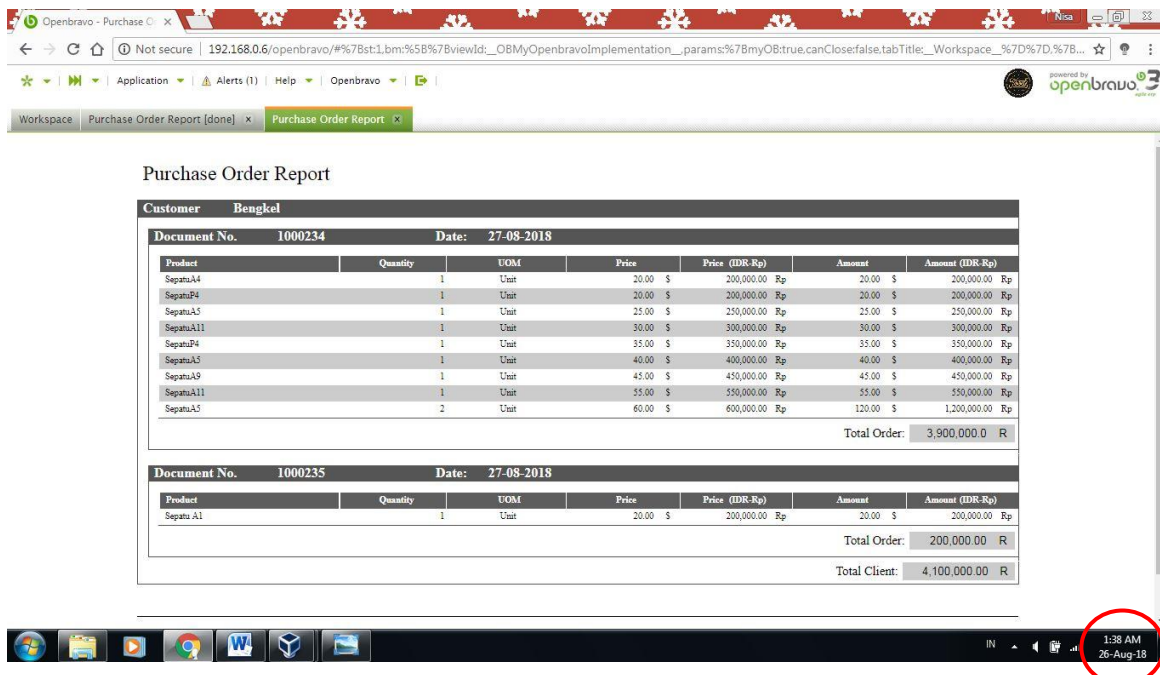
Openbravo - Purchase O ×

Nisa

Not secure | 192.168.0.6/openbravo/#%7Bst:1,bm:%5B%7BviewId:_OBMyOpenbravoImplementation_,params:%7BmyOB:true,canClose:false,tabTitle:_Workspace_%7D%7D,%7B...

Application | Alerts (1) | Help | Openbravo |

powered by openbravo 3

Workspace | Purchase Order Report [done] × | Purchase Order Report ×

Purchase Order Report

Customer Bengkel

Document No. 1000234 Date: 27-08-2018

| Product | Quantity | UOM | Price | Price (IDR-Rp) | Amount | Amount (IDR-Rp) |
|---|---|---|---|---|---|---|
| SepatuA4 | 1 | Unit | 20.00 $ | 200,000.00 Rp | 20.00 $ | 200,000.00 Rp |
| SepatuP4 | 1 | Unit | 20.00 $ | 200,000.00 Rp | 20.00 $ | 200,000.00 Rp |
| SepatuA5 | 1 | Unit | 25.00 $ | 250,000.00 Rp | 25.00 $ | 250,000.00 Rp |
| SepatuA11 | 1 | Unit | 30.00 $ | 300,000.00 Rp | 30.00 $ | 300,000.00 Rp |
| SepatuP4 | 1 | Unit | 35.00 $ | 350,000.00 Rp | 35.00 $ | 350,000.00 Rp |
| SepatuA5 | 1 | Unit | 40.00 $ | 400,000.00 Rp | 40.00 $ | 400,000.00 Rp |
| SepatuA9 | 1 | Unit | 45.00 $ | 450,000.00 Rp | 45.00 $ | 450,000.00 Rp |
| SepatuA11 | 1 | Unit | 55.00 $ | 550,000.00 Rp | 55.00 $ | 550,000.00 Rp |
| SepatuA5 | 2 | Unit | 60.00 $ | 600,000.00 Rp | 120.00 $ | 1,200,000.00 Rp |

Total Order: 3,900,000.0 R

Document No. 1000235 Date: 27-08-2018

| Product | Quantity | UOM | Price | Price (IDR-Rp) | Amount | Amount (IDR-Rp) |
|---|---|---|---|---|---|---|
| Sepatu A1 | 1 | Unit | 20.00 $ | 200,000.00 Rp | 20.00 $ | 200,000.00 Rp |

Total Order: 200,000.00 R

Total Client: 4,100,000.00 R

IN 1:38 AM 26-Aug-18